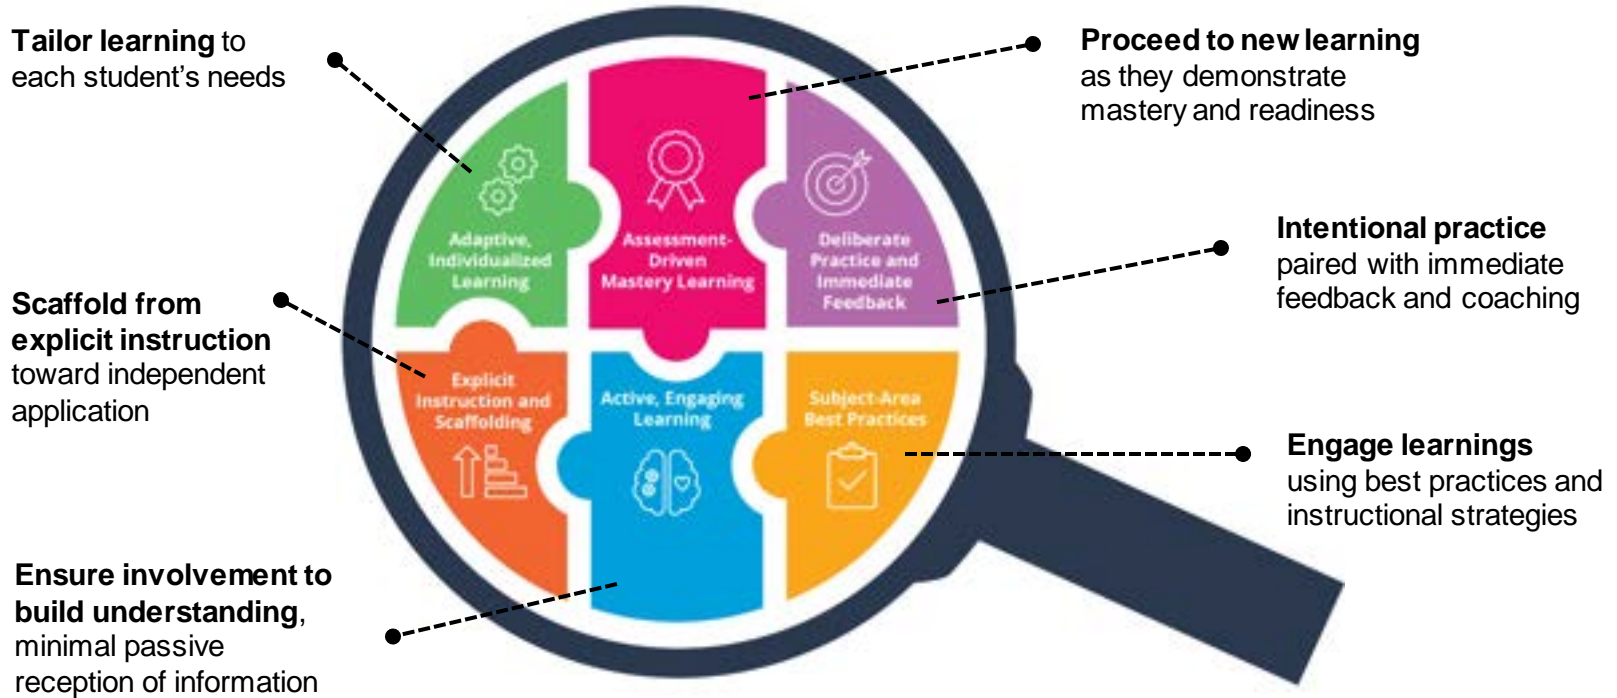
**Tailor learning** to each student's needs

**Proceed to new learning** as they demonstrate mastery and readiness

Adaptive, Individualized Learning

Assessment-Driven Mastery Learning

Deliberate Practice and Immediate Feedback

**Intentional practice** paired with immediate feedback and coaching

**Scaffold from explicit instruction** toward independent application

Explicit Instruction and Scaffolding

Active, Engaging Learning

Subject-Area Best Practices

**Engage learnings** using best practices and instructional strategies

**Ensure involvement to build understanding**, minimal passive reception of information